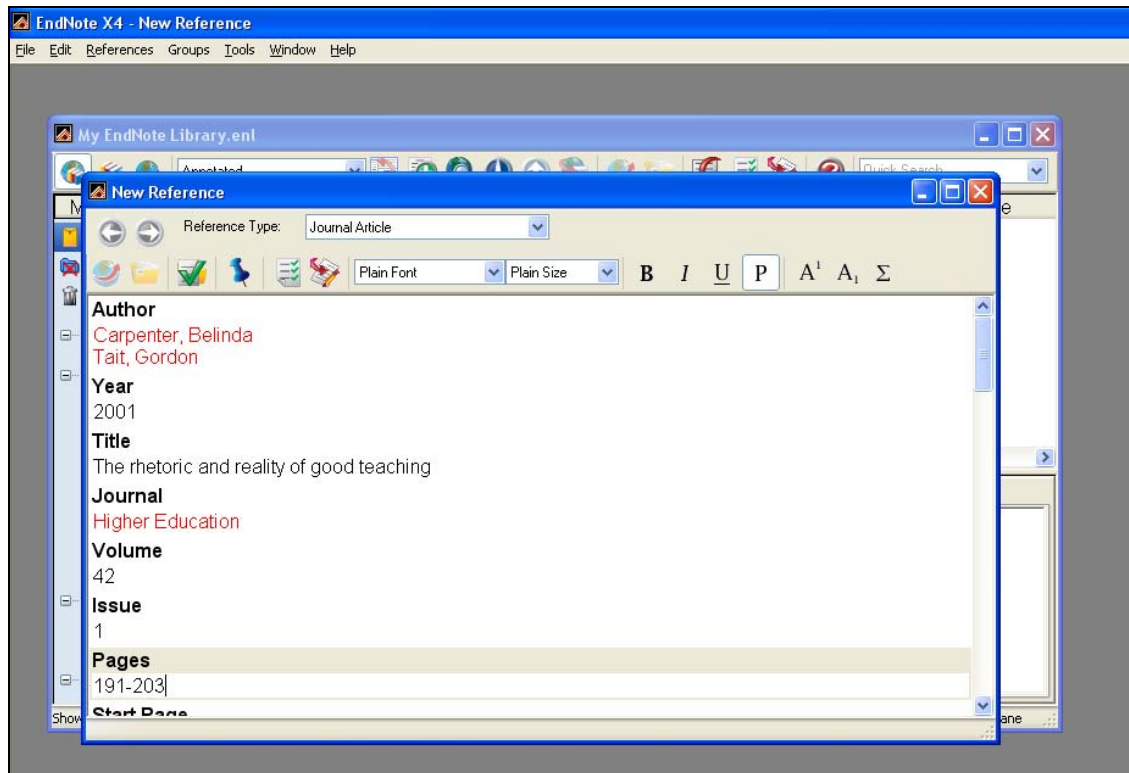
EndNote X4 - New Reference

File Edit References Groups Tools Window Help

My EndNote Library.enl

Annotated

Quick Search

New Reference

Reference Type: Journal Article

Plain Font Plain Size B I U P $A^1$ $A_1$ $\Sigma$

Author
Carpenter, Belinda
Tait, Gordon

Year
2001

Title
The rhetoric and reality of good teaching

Journal
Higher Education

Volume
42

Issue
1

Pages
191-203

Start Page

Show

ane